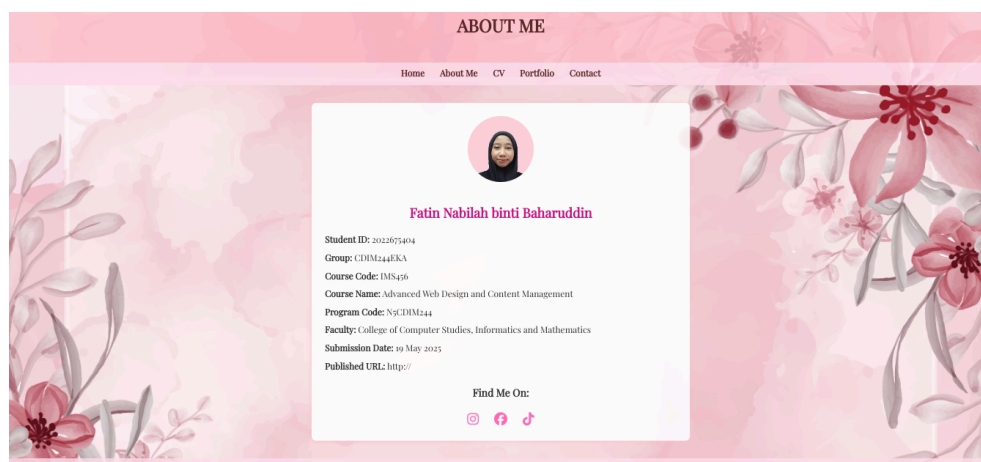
ABOUT ME

Home About Me CV Portfolio Contact

Fatin Nabilah binti Baharuddin

**Student ID:** 2022675404

**Group:** CDIM244EKA

**Course Code:** IMS456

**Course Name:** Advanced Web Design and Content Management

**Program Code:** N5CDIM244

**Faculty:** College of Computer Studies, Informatics and Mathematics

**Submission Date:** 19 May 2025

**Published URL:** http://

Find Me On: